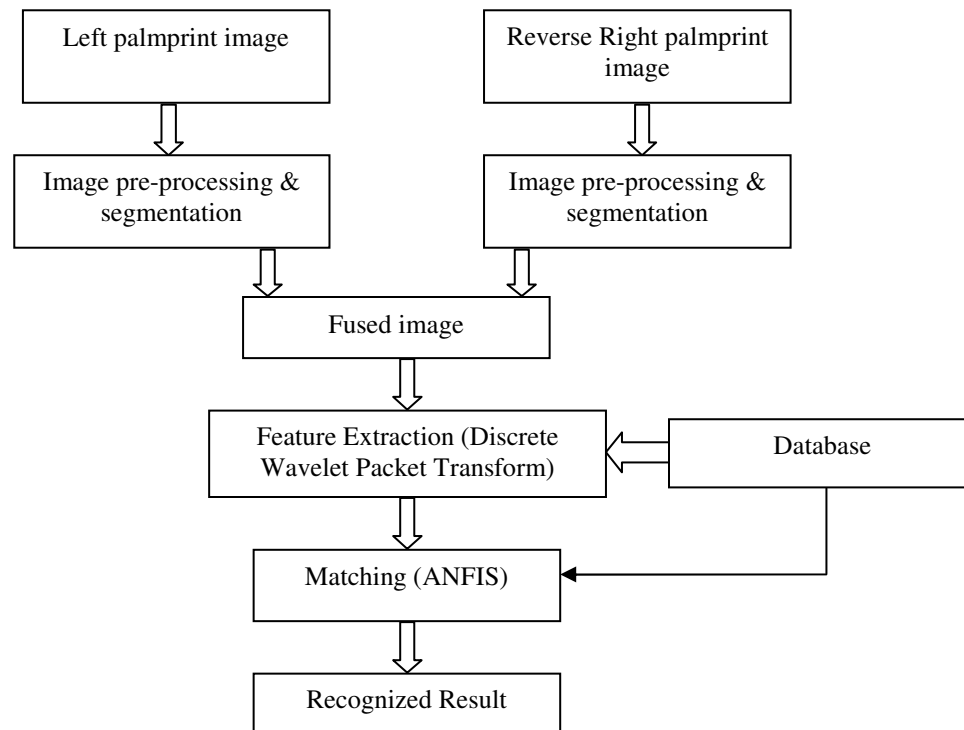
Left palmprint image

Reverse Right palmprint image

Image pre-processing & segmentation

Image pre-processing & segmentation

Fused image

Feature Extraction (Discrete Wavelet Packet Transform)

Database

Matching (ANFIS)

Recognized Result